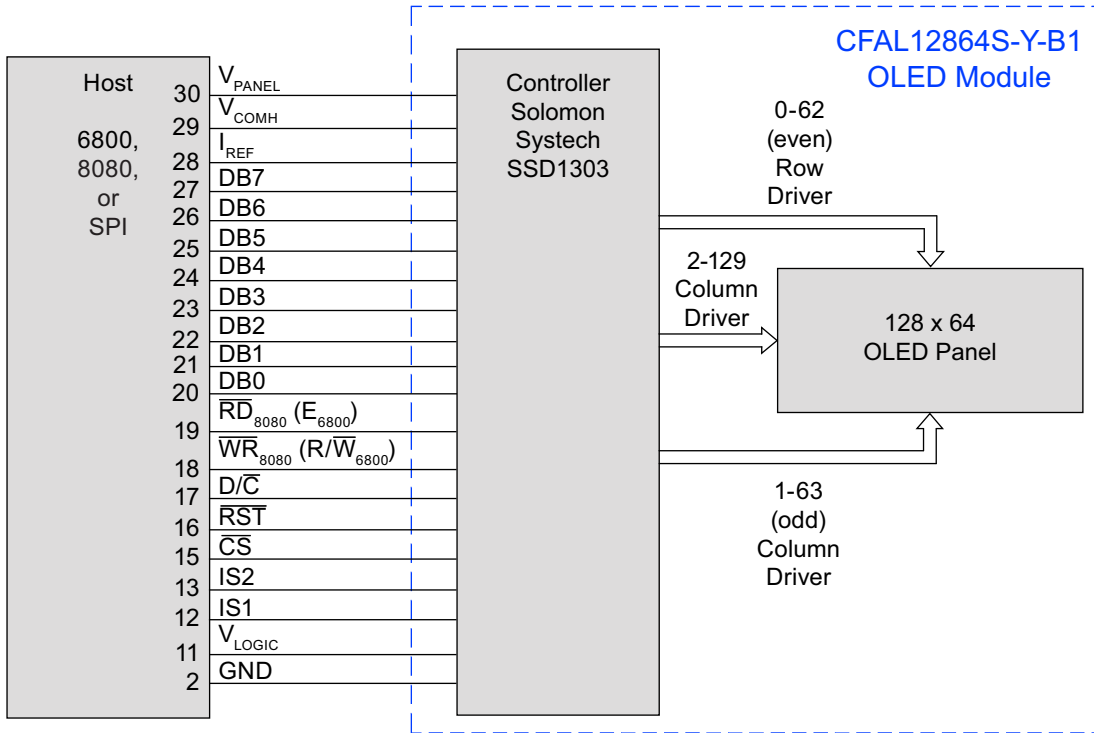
CFAL12864S-Y-B1
OLED Module

Host

6800,
8080,
or
SPI

30 $V_{PANEL}$
29 $V_{COMH}$
28 $I_{REF}$
27 DB7
26 DB6
25 DB5
24 DB4
23 DB3
22 DB2
21 DB1
20 DB0
19 $\overline{RD}_{8080}$ ($E_{6800}$)
18 $\overline{WR}_{8080}$ ($R/\overline{W}_{6800}$)
17 $D/\overline{C}$
16 $\overline{RST}$
15 $\overline{CS}$
13 IS2
12 IS1
11 $V_{LOGIC}$
2 GND

Controller
Solomon
Systech
SSD1303

0-62
(even)
Row
Driver

2-129
Column
Driver

128 x 64
OLED Panel

1-63
(odd)
Column
Driver